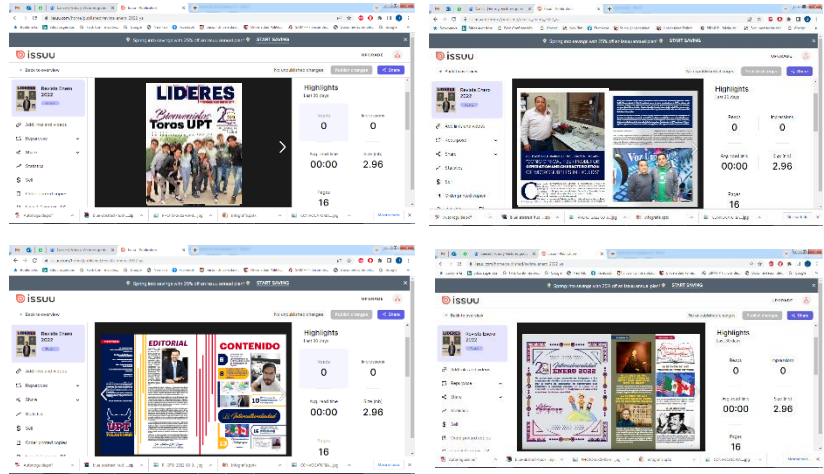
issuu

Spring into savings with 25% off an issuu annual plan! START SAVING

Back to overview

Revista Enero 2022

Add links and videos

Statistics

Sell

No unpublished changes

Publish changes

Share

LIDERES

Bienvenidos Toros UPT

Highlights

Last 30 days

Reads
0

Impressions
0

Avg. read time
00:00

Size (MB)
2.96

Pages
16

EDITORIAL

CONTENIDO

UPT

Highlights

Last 30 days

Reads
0

Impressions
0

Avg. read time
00:00

Size (MB)
2.96

Pages
16

issuu

Spring into savings with 25% off an issuu annual plan! START SAVING

Revista Enero 2022

Highlights

Last 30 days

Reads
0

Impressions
0

Avg. read time
00:00

Size (MB)
2.96

Pages
16

issuu

Spring into savings with 25% off an issuu annual plan! START SAVING

Back to overview

Revista Enero 2022

Highlights

Last 30 days

Reads
0

Impressions
0

Avg. read time
00:00

Size (MB)
2.96

Pages
16